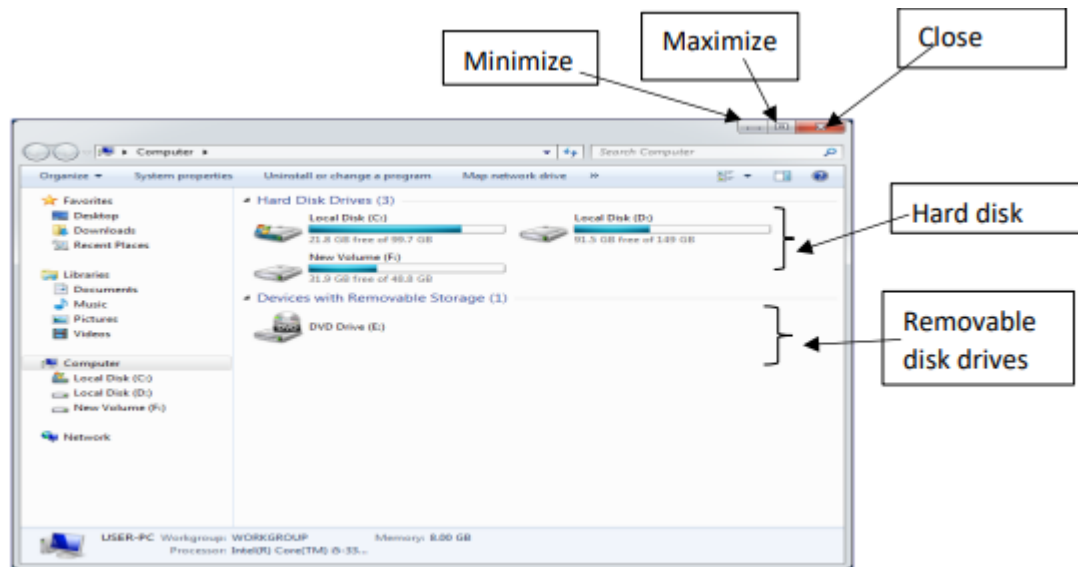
Minimize

Maximize

Close

Computer ▸

Search Computer

Organize ▾ System properties Uninstall or change a program Map network drive »

Favorites
Desktop
Downloads
Recent Places

Libraries
Documents
Music
Pictures
Videos

Computer
Local Disk (C:)
Local Disk (D:)
New Volume (F:)

Network

Hard Disk Drives (3)

Local Disk (C:)
21.8 GB free of 99.7 GB

Local Disk (D:)
91.5 GB free of 149 GB

New Volume (F:)
31.9 GB free of 48.8 GB

Devices with Removable Storage (1)

DVD Drive (E:)

Hard disk

Removable disk drives

USER-PC Workgroup: WORKGROUP Memory: 8.00 GB
Processor: Intel(R) Core(TM) i5-33...